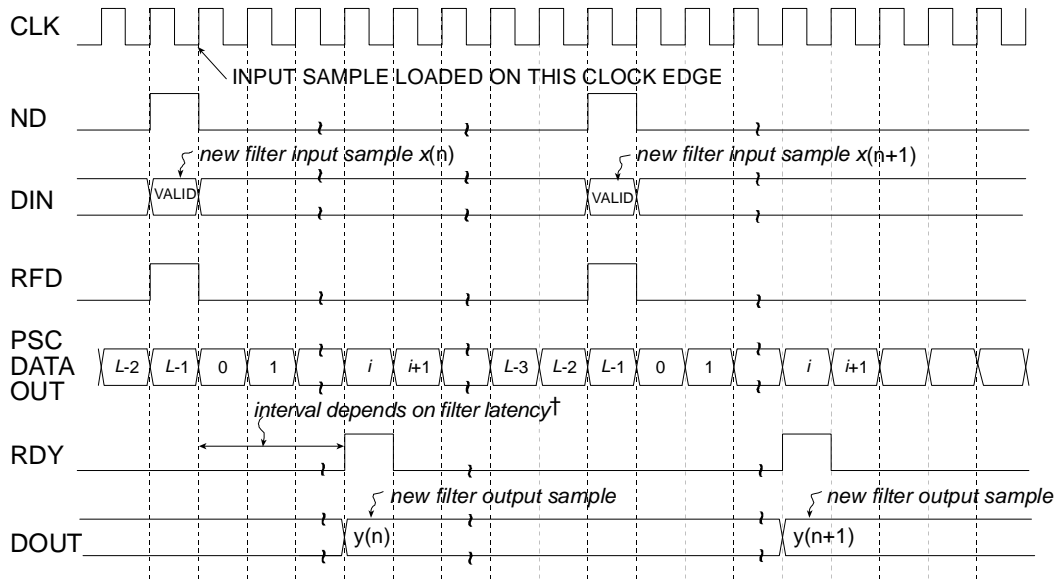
CLK

INPUT SAMPLE LOADED ON THIS CLOCK EDGE

ND

new filter input sample x(n)

new filter input sample x(n+1)

DIN

VALID

VALID

RFD

PSC DATA OUT

L-2

L-1

0

1

i

i+1

L-3

L-2

L-1

0

1

i

i+1

interval depends on filter latency†

RDY

new filter output sample

new filter output sample

DOUT

y(n)

y(n+1)